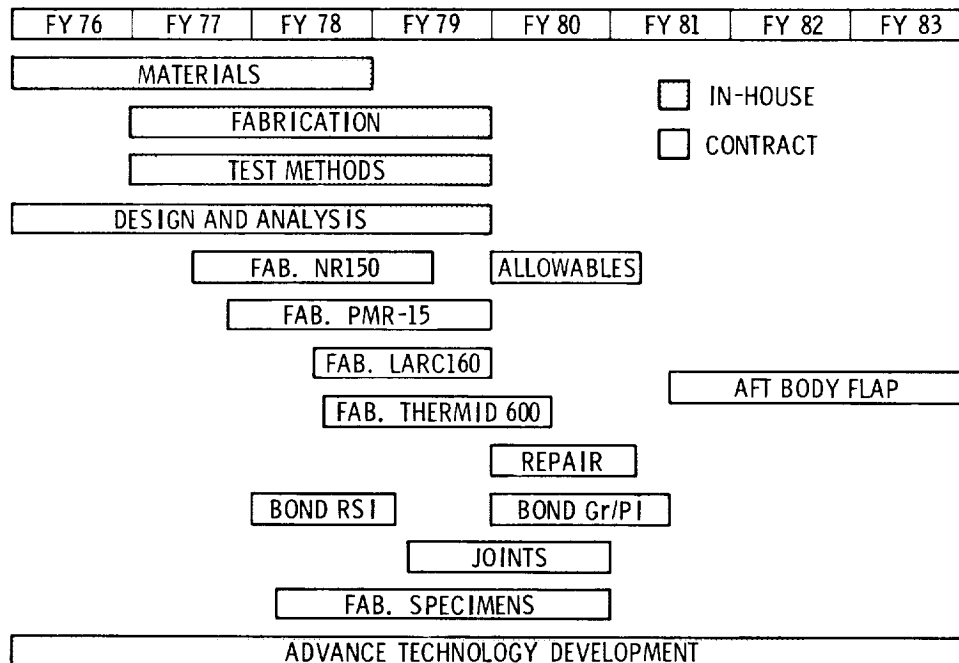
| FY 76 | FY 77 | FY 78 | FY 79 | FY 80 | FY 81 | FY 82 | FY 83 |
|---|---|---|---|---|---|---|---|

MATERIALS

IN-HOUSE

CONTRACT

FABRICATION

TEST METHODS

DESIGN AND ANALYSIS

FAB. NR150

ALLOWABLES

FAB. PMR-15

FAB. LARC160

AFT BODY FLAP

FAB. THERMID 600

REPAIR

BOND RSI

BOND Gr/PI

JOINTS

FAB. SPECIMENS

ADVANCE TECHNOLOGY DEVELOPMENT